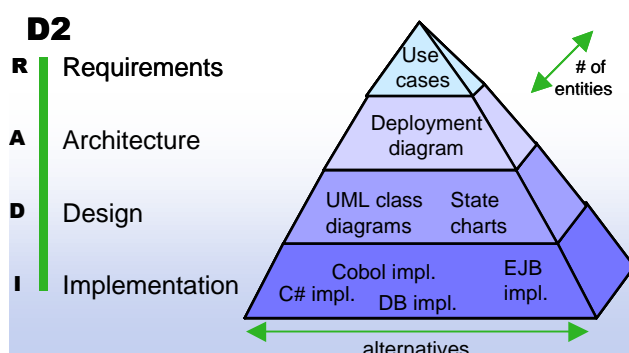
D2

R Requirements

A Architecture

D Design

I Implementation

Use cases

# of entities

Deployment diagram

UML class diagrams

State charts

Cobol impl.

EJB impl.

C# impl.

DB impl.

alternatives